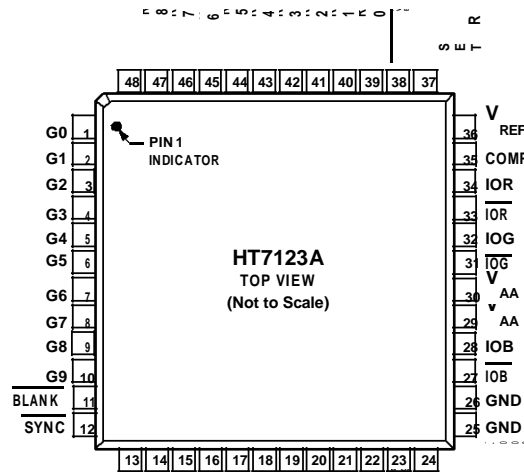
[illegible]

R
S E T

48 47 46 45 44 43 42 41 40 39 38 37

G0 1
G1 2
G2 3
G3 4
G4 5
G5 6
G6 7
G7 8
G8 9
G9 10
BLANK 11
SYNC 12

PIN 1 INDICATOR

HT7123A
TOP VIEW
(Not to Scale)

36 $V_{REF}$
35 COMP
34 IOR
33 $\overline{IOR}$
32 IOG
31 $\overline{IOG}$
30 $V_{AA}$
29 $V_{AA}$
28 IOB
27 $\overline{IOB}$
26 GND
25 GND

13 14 15 16 17 18 19 20 21 22 23 24